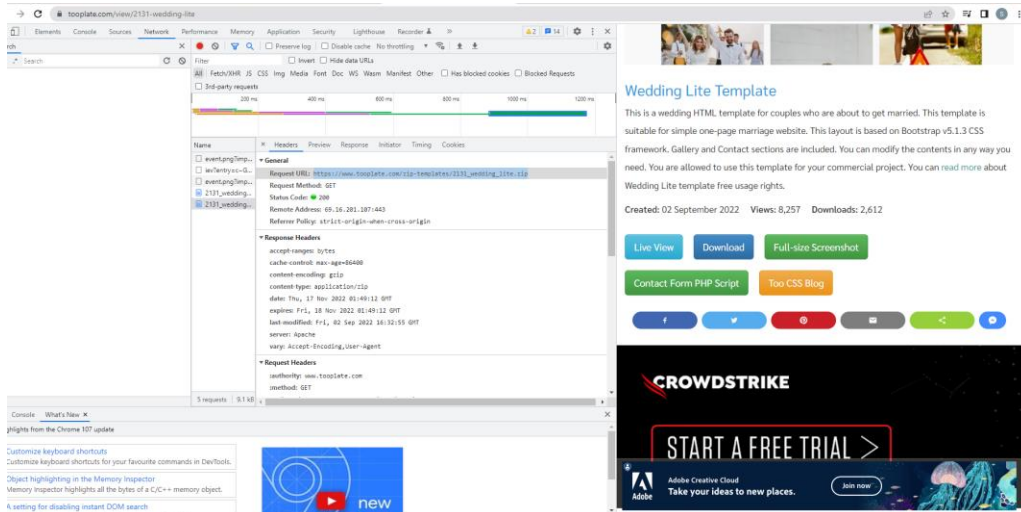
tooplate.com/view/2131-wedding-lite

Elements Console Sources Network Performance Memory Application Security Lighthouse Recorder

▲2 14

rch

Search

Preserve log Disable cache No throttling

Filter Invert Hide data URLs

All Fetch/XHR JS CSS Img Media Font Doc WS Wasm Manifest Other Has blocked cookies Blocked Requests

3rd-party requests

200 ms 400 ms 600 ms 800 ms 1000 ms 1200 ms

Name

event.png?imp...
lev?entry;cc=G...
event.png?imp...
2131_wedding...
2131_wedding...

Headers Preview Response Initiator Timing Cookies

▼General

Request URL: https://www.tooplate.com/zip-templates/2131_wedding_lite.zip
Request Method: GET
Status Code: 200
Remote Address: 69.16.201.107:443
Referrer Policy: strict-origin-when-cross-origin

▼Response Headers

accept-ranges: bytes
cache-control: max-age=86400
content-encoding: gzip
content-type: application/zip
date: Thu, 17 Nov 2022 01:49:12 GMT
expires: Fri, 18 Nov 2022 01:49:12 GMT
last-modified: Fri, 02 Sep 2022 16:32:55 GMT
server: Apache
vary: Accept-Encoding,User-Agent

▼Request Headers

:authority: www.tooplate.com
:method: GET

5 requests 9.1 kB

Console What's New

ighlights from the Chrome 107 update

Customize keyboard shortcuts
Customize keyboard shortcuts for your favourite commands in DevTools.

Object highlighting in the Memory Inspector
Memory Inspector highlights all the bytes of a C/C++ memory object.

A setting for disabling instant DOM search

new

Wedding Lite Template

This is a wedding HTML template for couples who are about to get married. This template is suitable for simple one-page marriage website. This layout is based on Bootstrap v5.1.3 CSS framework. Gallery and Contact sections are included. You can modify the contents in any way you need. You are allowed to use this template for your commercial project. You can read more about Wedding Lite template free usage rights.

Created: 02 September 2022 Views: 8,257 Downloads: 2,612

Live View Download Full-size Screenshot

Contact Form PHP Script Too CSS Blog

CROWDSTRIKE

START A FREE TRIAL >

Adobe Adobe Creative Cloud
Take your ideas to new places.
Join now